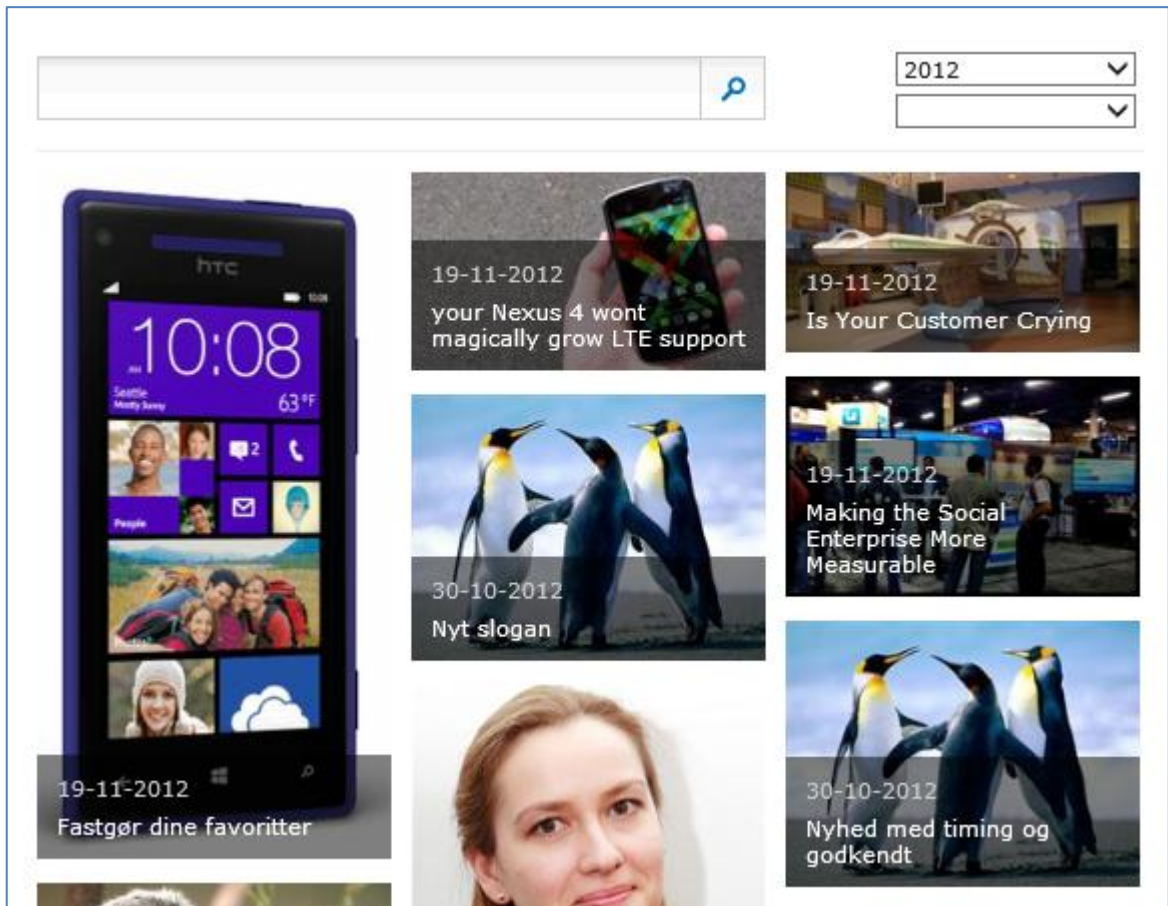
2012

htc

10:08

Seattle
Mostly Sunny

63°F

2

People

19-11-2012
Fastgør dine favoritter

19-11-2012
your Nexus 4 wont magically grow LTE support

30-10-2012
Nyt slogan

19-11-2012
Is Your Customer Crying

19-11-2012
Making the Social Enterprise More Measurable

30-10-2012
Nyhed med timing og godkendt